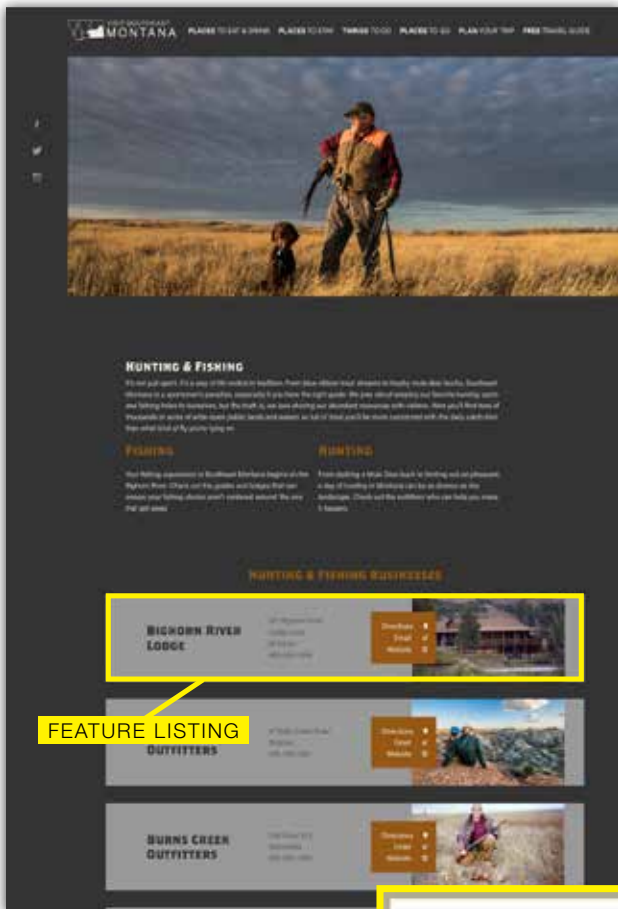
VISIT SOUTHEAST MONTANA

PLACES TO EAT & DRINK PLACES TO STAY THINGS TO DO PLACES TO GO PLAN YOUR TRIP FREE TRAVEL GUIDE

HUNTING & FISHING

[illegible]

FISHING

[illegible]

HUNTING

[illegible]

HUNTING & FISHING BUSINESSES

BIGHORN RIVER LODGE

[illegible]

Directions
Email
Website

FEATURE LISTING

OUTFITTERS

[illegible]

Directions
Email
Website

BURNS CREEK OUTFITTERS

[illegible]

Directions
Email
Website